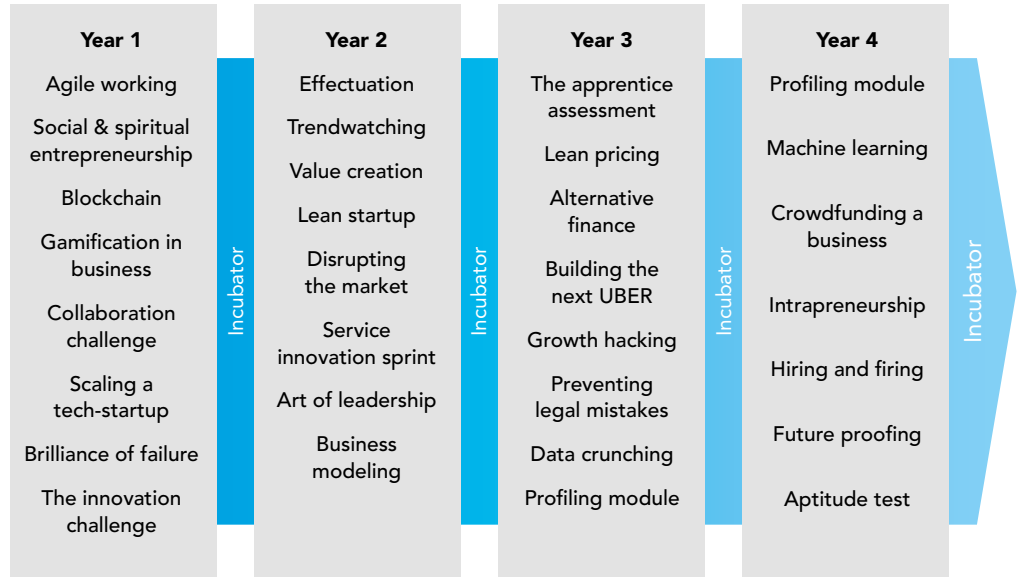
Year 1

Agile working

Social & spiritual entrepreneurship

Blockchain

Gamification in business

Collaboration challenge

Scaling a tech-startup

Brilliance of failure

The innovation challenge

Incubator

Year 2

Effectuation

Trendwatching

Value creation

Lean startup

Disrupting the market

Service innovation sprint

Art of leadership

Business modeling

Incubator

Year 3

The apprentice assessment

Lean pricing

Alternative finance

Building the next UBER

Growth hacking

Preventing legal mistakes

Data crunching

Profiling module

Incubator

Year 4

Profiling module

Machine learning

Crowdfunding a business

Intrapreneurship

Hiring and firing

Future proofing

Aptitude test

Incubator